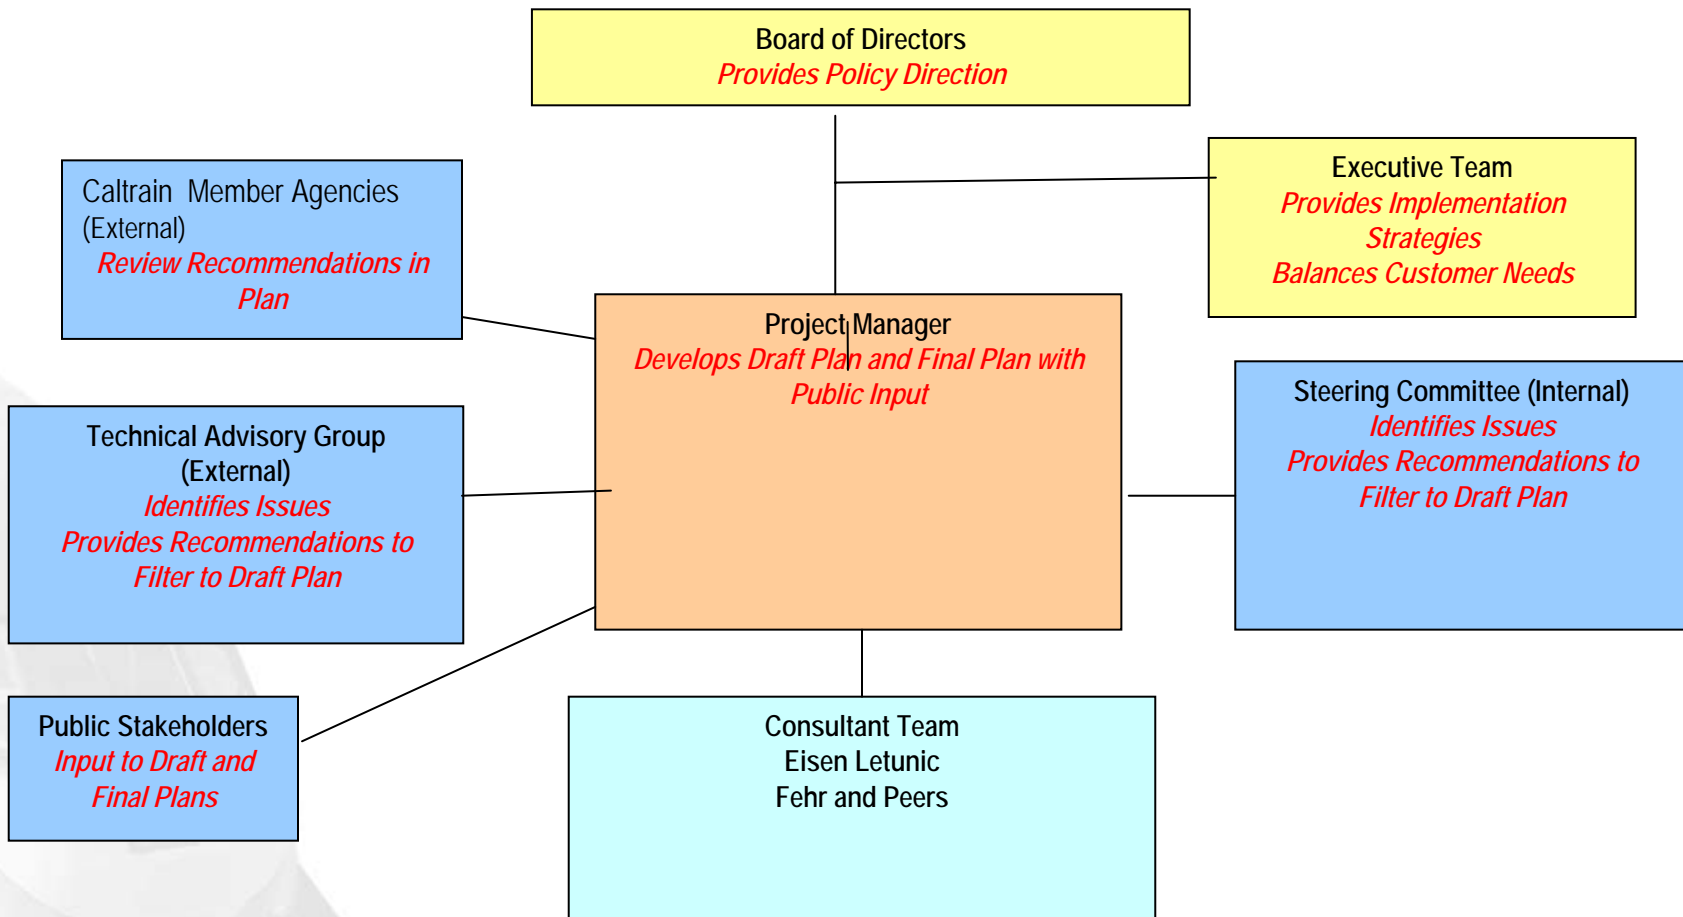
Board of Directors
Provides Policy Direction

Caltrain Member Agencies (External)
Review Recommendations in Plan

Executive Team
Provides Implementation Strategies
Balances Customer Needs

Project Manager
Develops Draft Plan and Final Plan with Public Input

Technical Advisory Group (External)
Identifies Issues
Provides Recommendations to Filter to Draft Plan

Steering Committee (Internal)
Identifies Issues
Provides Recommendations to Filter to Draft Plan

Public Stakeholders
Input to Draft and Final Plans

Consultant Team
Eisen Letunic
Fehr and Peers